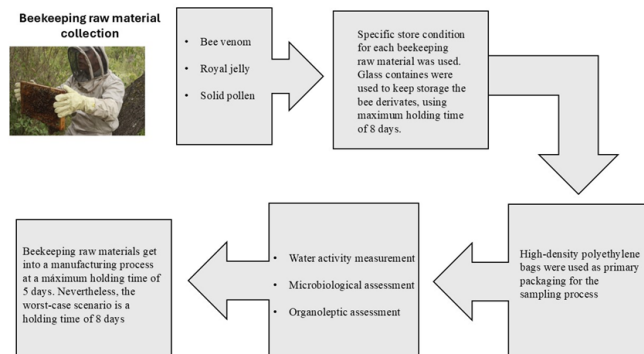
Beekeeping raw material collection

• Bee venom
• Royal jelly
• Solid pollen

Specific store condition for each beekeeping raw material was used. Glass containes were used to keep storage the bee derivates, using maximum holding time of 8 days.

High-density polyethylene bags were used as primary packaging for the sampling process

• Water activity measurement
• Microbiological assessment
• Organoleptic assessment

Beekeeping raw materials get into a manufacturing process at a máximum holding time of 5 days. Nevertheless, the worst-case scenario is a holding time of 8 days